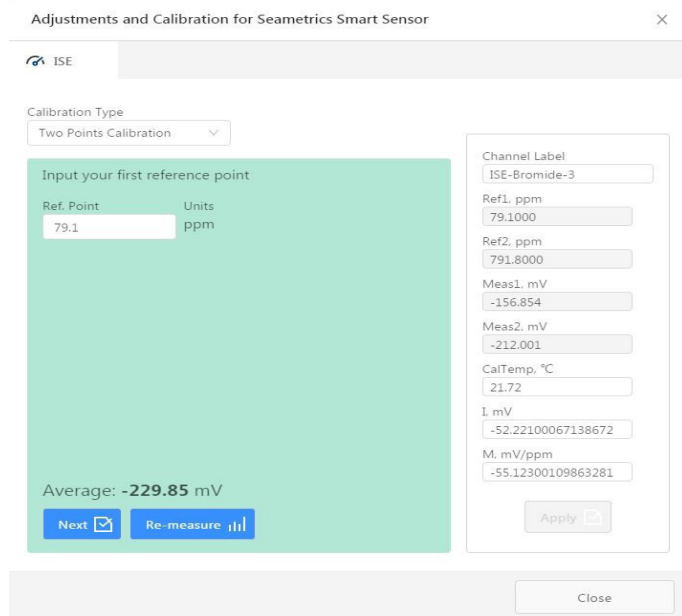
Adjustments and Calibration for Seametrics Smart Sensor

×

ISE

Calibration Type
Two Points Calibration

Input your first reference point

Ref. Point
79.1

Units
ppm

Average: **-229.85** mV

Next

Re-measure

Channel Label
ISE-Bromide-3

Ref1, ppm
79.1000

Ref2, ppm
791.8000

Meas1, mV
-156.854

Meas2, mV
-212.001

CalTemp, °C
21.72

I, mV
-52.22100067138672

M, mV/ppm
-55.12300109863281

Apply

Close